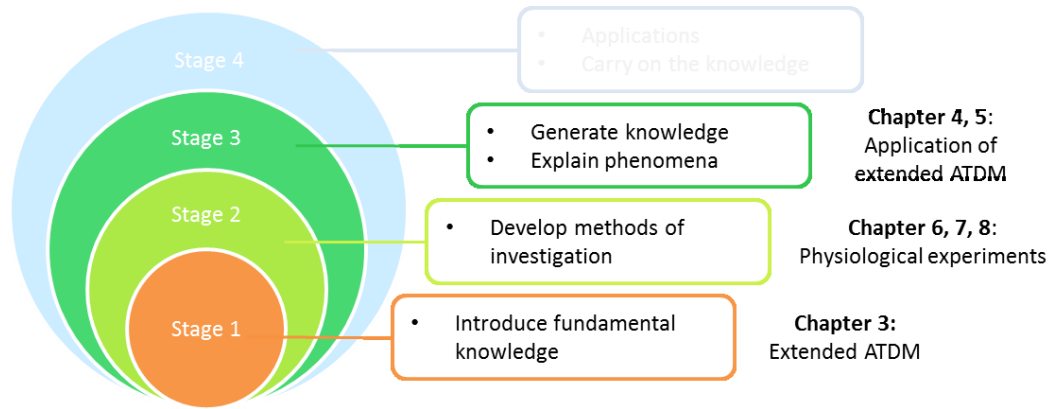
Stage 4

- Applications
- Carry on the knowledge

Stage 3

- Generate knowledge
- Explain phenomena

**Chapter 4, 5**: Application of extended ATDM

Stage 2

- Develop methods of investigation

**Chapter 6, 7, 8**: Physiological experiments

Stage 1

- Introduce fundamental knowledge

**Chapter 3:** Extended ATDM